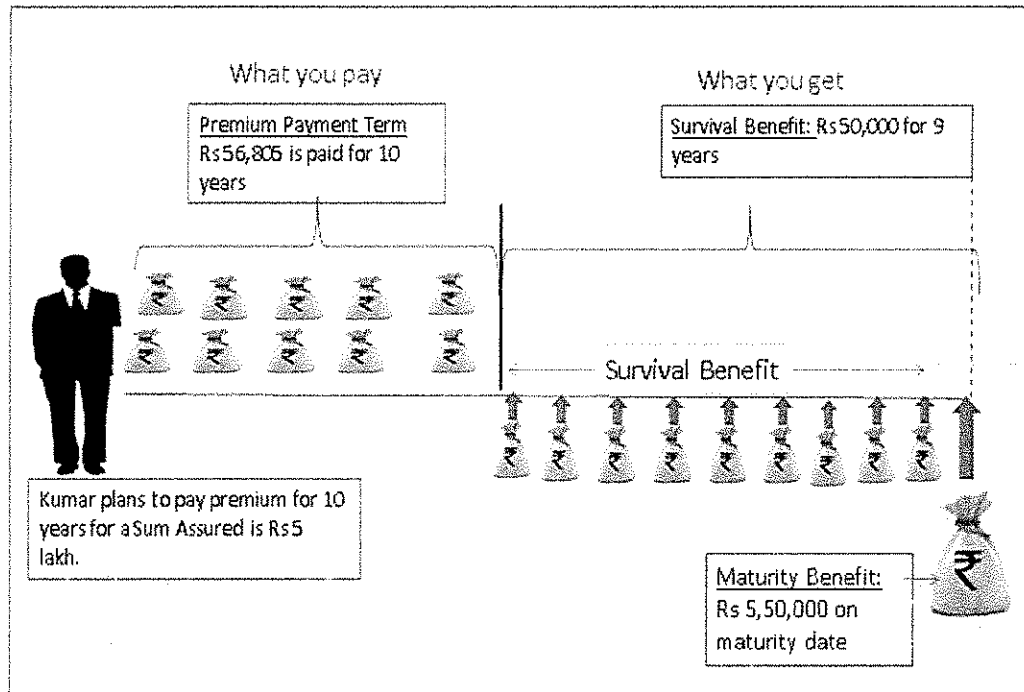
What you pay

Premium Payment Term
Rs56,806 is paid for 10 years

What you get

Survival Benefit: Rs50,000 for 9 years

Survival Benefit

Kumar plans to pay premium for 10 years for a Sum Assured is Rs5 lakh.

Maturity Benefit:
Rs 5,50,000 on maturity date